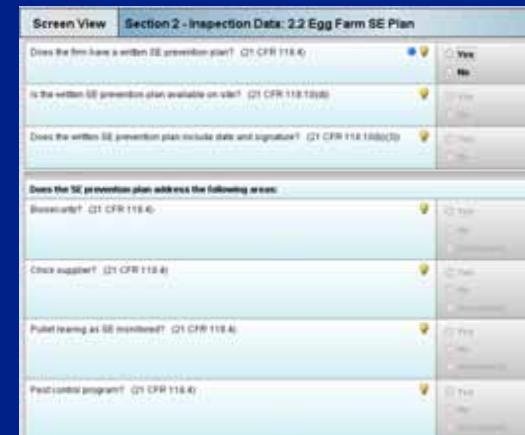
Screen View | Section 2 - Inspection Data: 2.2 Egg Farm SE Plan

Does the firm have a written SE prevention plan? (21 CFR 118.4)

Yes
No

Is the written SE prevention plan available on site? (21 CFR 118.10(d))

Yes
No

Does the written SE prevention plan include date and signature? (21 CFR 118.10(b)(3))

Yes
No

Does the SE prevention plan address the following areas:

Biosecurity? (21 CFR 118.4)

Yes
No
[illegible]

Chick supplier? (21 CFR 118.4)

Yes
No
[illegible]

Pullet rearing as SE monitored? (21 CFR 118.4)

Yes
No
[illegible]

Pest control program? (21 CFR 118.4)

Yes
No
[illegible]